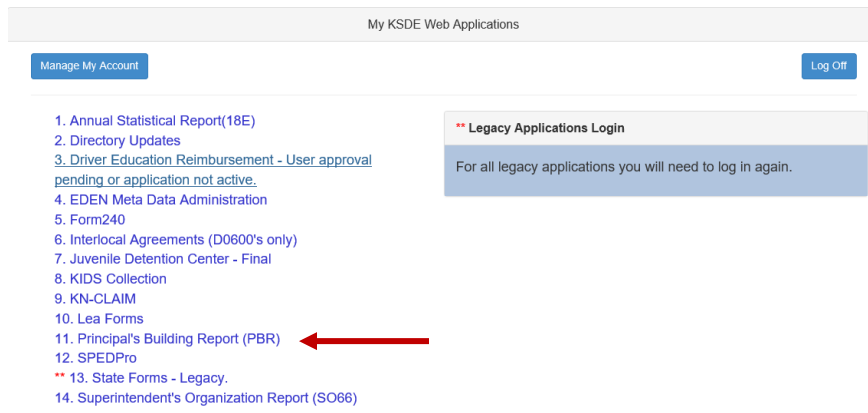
My KSDE Web Applications

Manage My Account

Log Off

1. Annual Statistical Report(18E)
2. Directory Updates
3. Driver Education Reimbursement - User approval pending or application not active.
4. EDEN Meta Data Administration
5. Form240
6. Interlocal Agreements (D0600's only)
7. Juvenile Detention Center - Final
8. KIDS Collection
9. KN-CLAIM
10. Lea Forms
11. Principal's Building Report (PBR)
12. SPEDPro
** 13. State Forms - Legacy.
14. Superintendent's Organization Report (SO66)

** Legacy Applications Login

For all legacy applications you will need to log in again.